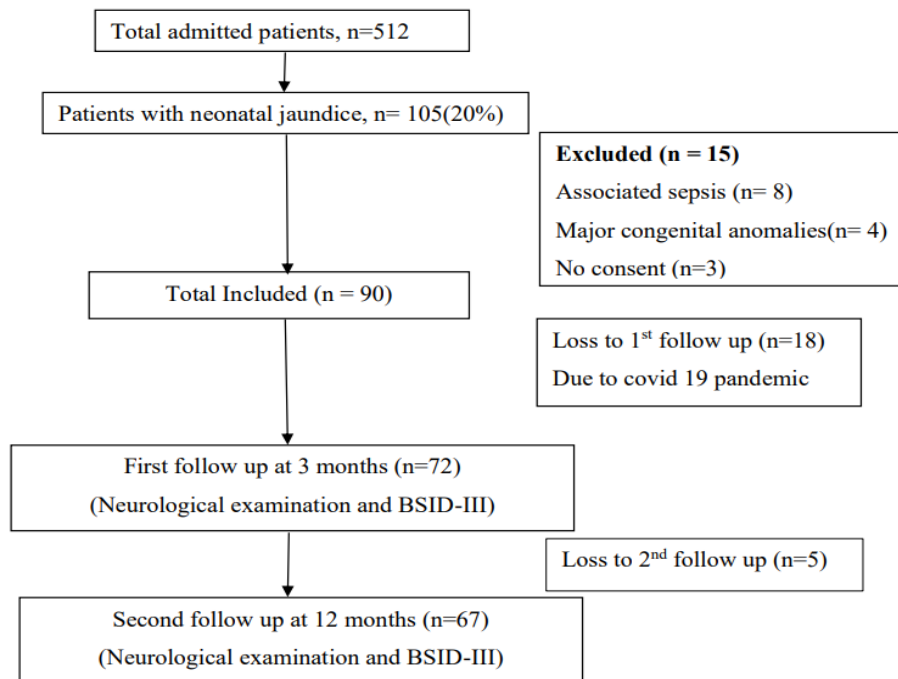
Total admitted patients, n=512

Patients with neonatal jaundice, n= 105(20%)

**Excluded (n = 15)**
Associated sepsis (n= 8)
Major congenital anomalies(n= 4)
No consent (n=3)

Total Included (n = 90)

Loss to 1$^{st}$ follow up (n=18)
Due to covid 19 pandemic

First follow up at 3 months (n=72)
(Neurological examination and BSID-III)

Loss to 2$^{nd}$ follow up (n=5)

Second follow up at 12 months (n=67)
(Neurological examination and BSID-III)